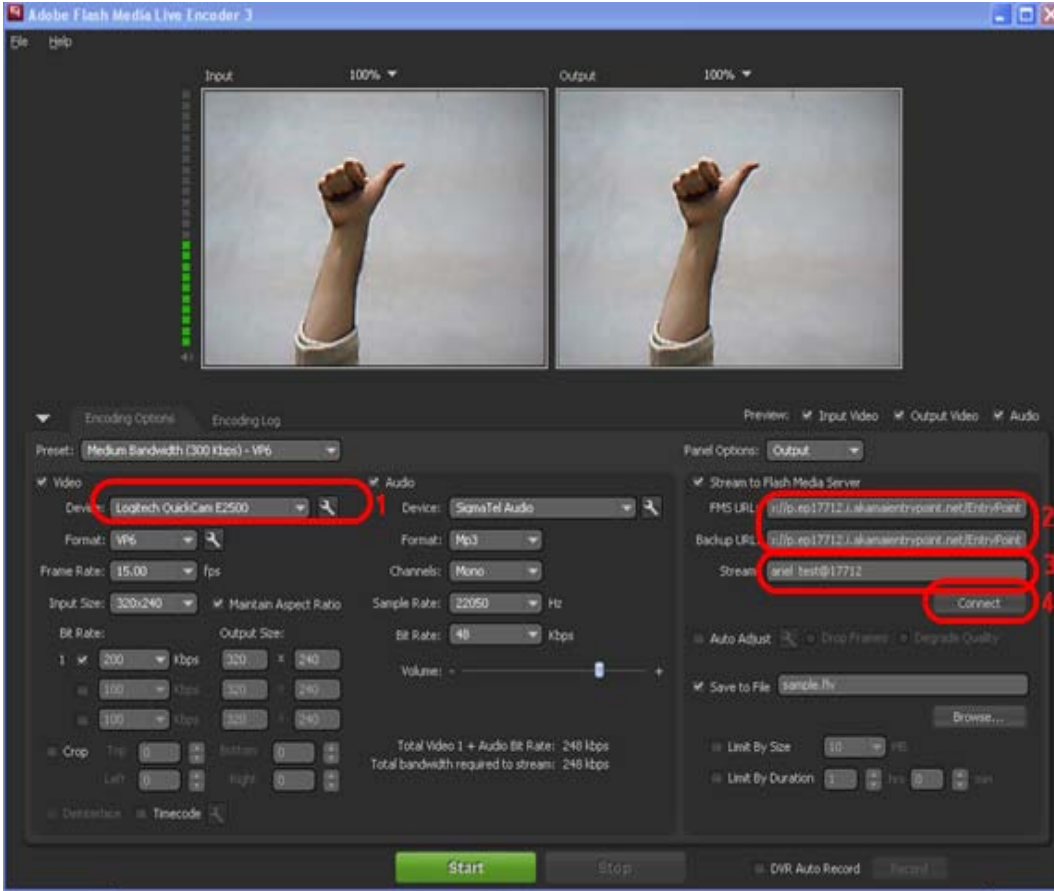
Adobe Flash Media Live Encoder 3

File Help

Input 100%

Output 100%

Encoding Options Encoding Log

Preview: Input Video Output Video Audio

Preset: Medium Bandwidth (300 Kbps) - VP6

Panel Options: Output

Video

Device: Logitech QuickCam E2500

1

Format: VP6

Frame Rate: 15.00 fps

Input Size: 320x240 Maintain Aspect Ratio

Bit Rate: Output Size:

1 200 Kbps 320 x 240

100 Kbps 320 x 240

100 Kbps 320 x 240

Crop Top 0 Bottom 0

Left 0 Right 0

Deinterlace Timecode

Audio

Device: SigmaTel Audio

Format: Mp3

Channels: Mono

Sample Rate: 22050 Hz

Bit Rate: 48 Kbps

Volume: - +

Total Video 1 + Audio Bit Rate: 248 kbps

Total bandwidth required to stream: 248 kbps

Stream to Flash Media Server

FMS URL: ://p.ep17712.i.akamaientrypoint.net/EntryPoint

2

Backup URL: ://p.ep17712.i.akamaientrypoint.net/EntryPoint

Stream: ariel test@17712

3

Connect

4

Auto Adjust Drop Frames Degrade Quality

Save to File sample.flv

Browse...

Limit By Size 10 MB

Limit By Duration 1 hrs 0 min

Start Stop DVR Auto Record Record